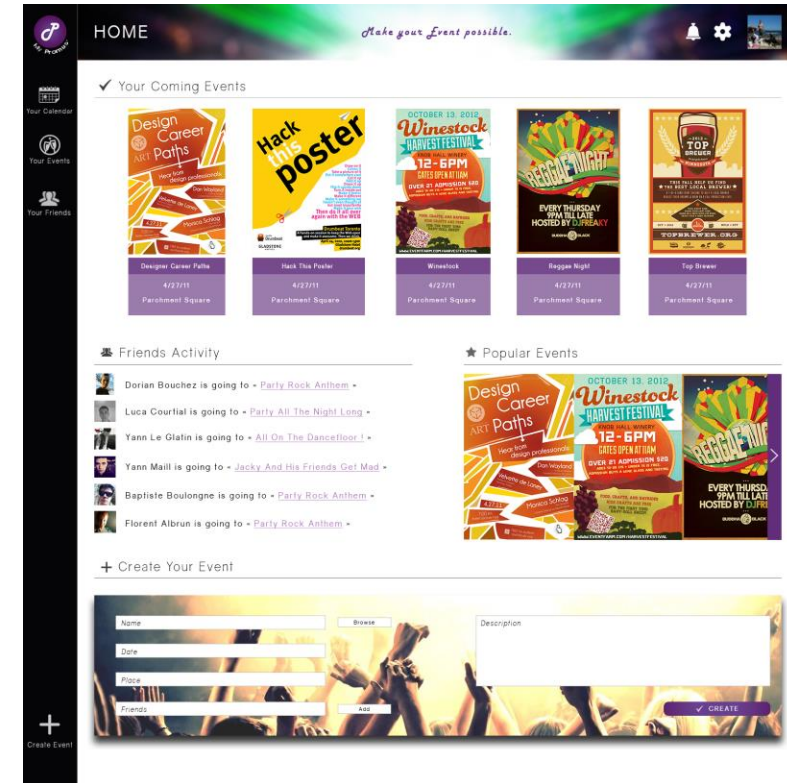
Mr. Promoter

HOME

Make your Event possible.

Your Calendar

Your Events

Your Friends

Create Event

✓ Your Coming Events

Design Career ART Paths

Hack this poster

OCTOBER 13, 2012 Winestock HARVEST FESTIVAL 12-6PM GATES OPEN AT 11AM OVER 21 ADMISSION $20

REGGAE NIGHT EVERY THURSDAY 9PM TILL LATE HOSTED BY DJFREAKY

TOP BREWER

| Designer Career Paths | Hack This Poster | Winestock | Reggae Night | Top Brewer |
|---|---|---|---|---|
| 4/27/11 | 4/27/11 | 4/27/11 | 4/27/11 | 4/27/11 |
| Parchment Square | Parchment Square | Parchment Square | Parchment Square | Parchment Square |

Friends Activity

Dorian Bouchez is going to « Party Rock Anthem »

Luca Courtial is going to « Party All The Night Long »

Yann Le Glatin is going to « All On The Dancefloor ! »

Yann Maill is going to « Jacky And His Friends Get Mad »

Baptiste Boulongne is going to « Party Rock Anthem »

Florent Albrun is going to « Party Rock Anthem »

★ Popular Events

Design Career ART Paths

OCTOBER 13, 2012 Winestock HARVEST FESTIVAL 12-6PM GATES OPEN AT 11AM OVER 21 ADMISSION $20

EVERY THURSD 9PM TILL LATE HOSTED BY DJFRE

+ Create Your Event

Name

Browse

Date

Place

Friends

Add

Description

✓ CREATE